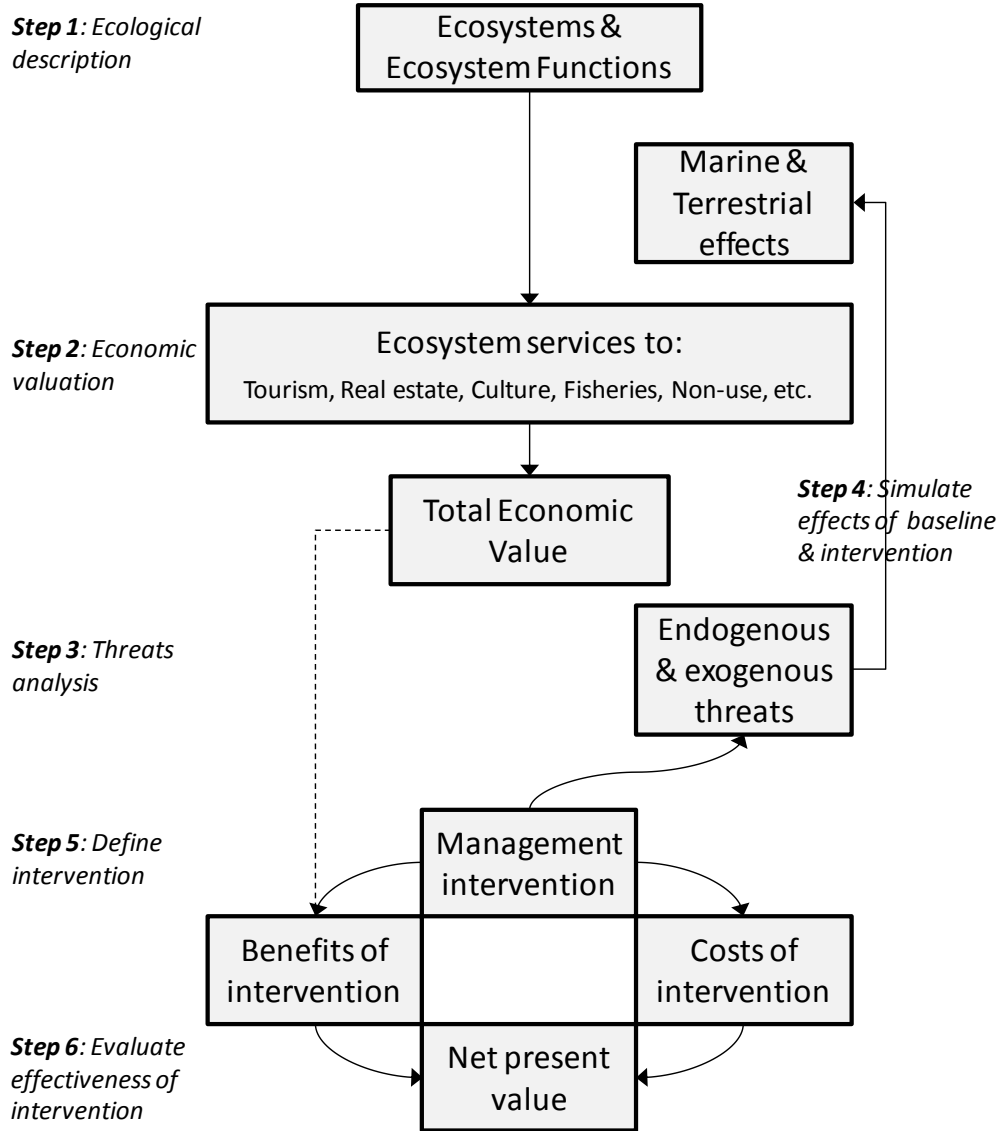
*Step 1: Ecological description*

Ecosystems & Ecosystem Functions

Marine & Terrestrial effects

*Step 2: Economic valuation*

Ecosystem services to:
Tourism, Real estate, Culture, Fisheries, Non-use, etc.

Total Economic Value

*Step 4: Simulate effects of baseline & intervention*

*Step 3: Threats analysis*

Endogenous & exogenous threats

*Step 5: Define intervention*

Management intervention

Benefits of intervention

Costs of intervention

*Step 6: Evaluate effectiveness of intervention*

Net present value